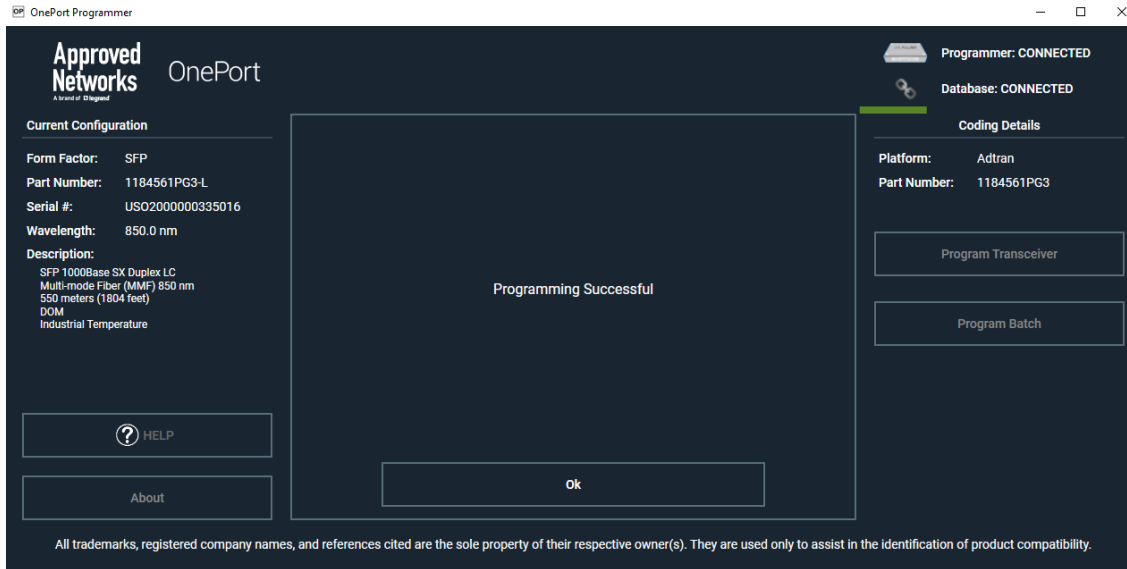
OP OnePort Programmer

Approved Networks
A brand of legrand
OnePort

Programmer: CONNECTED
Database: CONNECTED

Current Configuration

Form Factor: SFP
Part Number: 1184561PG3-L
Serial #: USO2000000335016
Wavelength: 850.0 nm
Description:
SFP 1000Base SX Duplex LC
Multi-mode Fiber (MMF) 850 nm
550 meters (1804 feet)
DOM
Industrial Temperature

Programming Successful

Ok

Coding Details

Platform: Adtran
Part Number: 1184561PG3

Program Transceiver

Program Batch

HELP

About

All trademarks, registered company names, and references cited are the sole property of their respective owner(s). They are used only to assist in the identification of product compatibility.